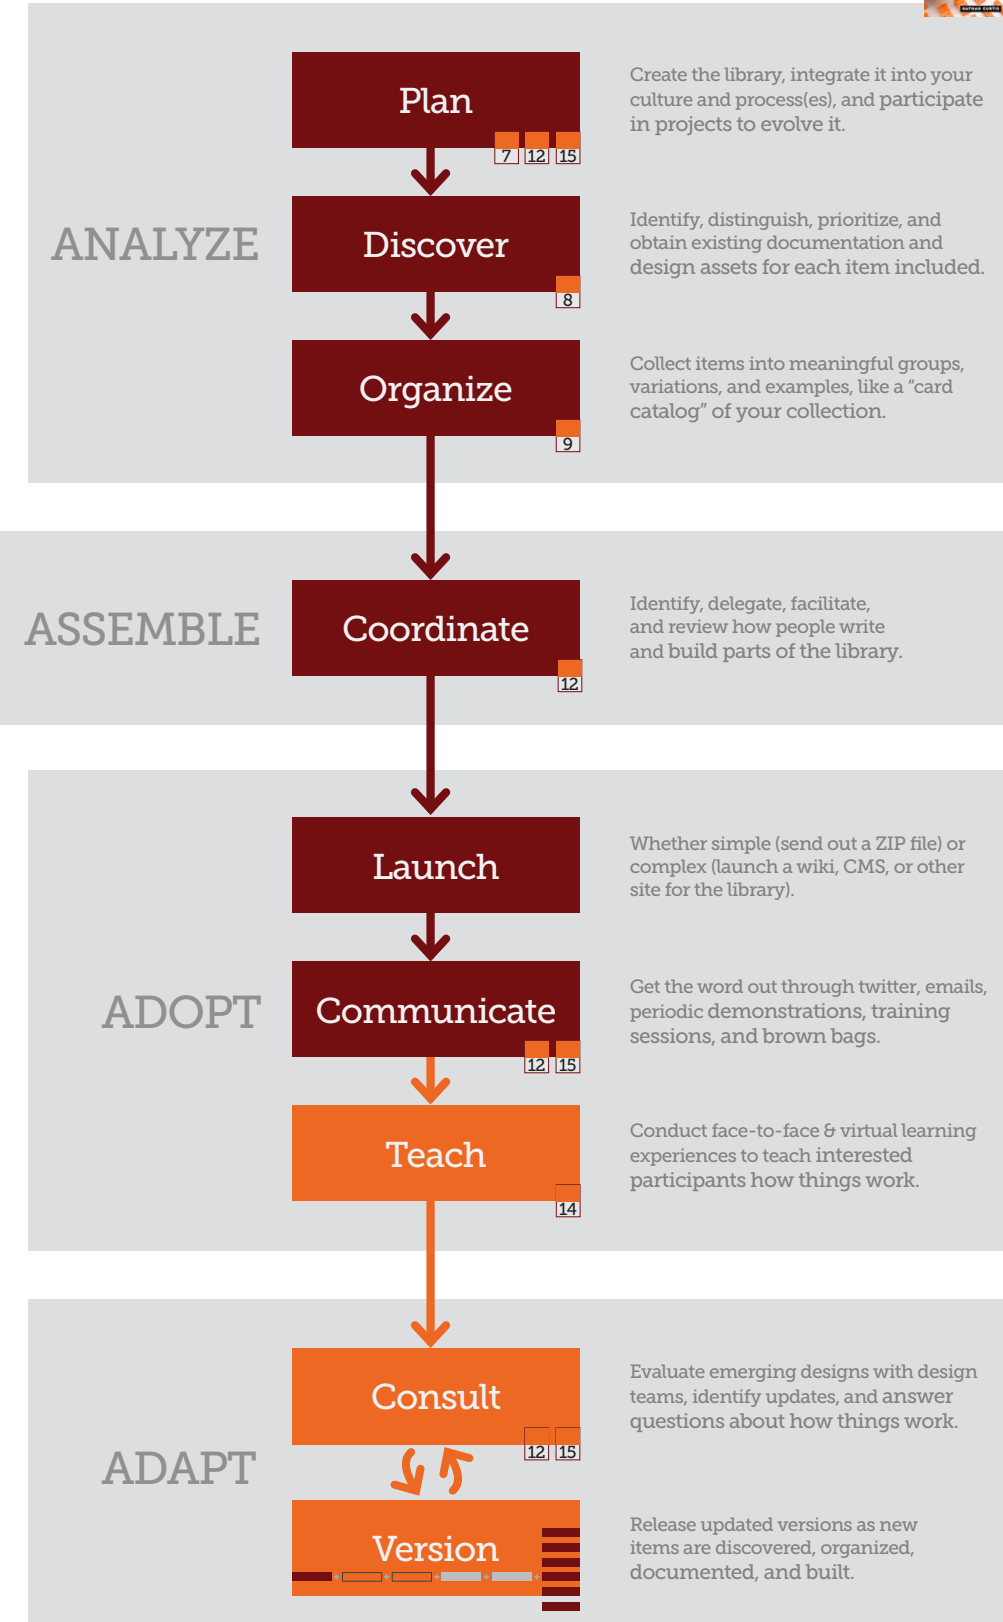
ANALYZE

Plan
7 12 15
Create the library, integrate it into your culture and process(es), and participate in projects to evolve it.

Discover
8
Identify, distinguish, prioritize, and obtain existing documentation and design assets for each item included.

Organize
9
Collect items into meaningful groups, variations, and examples, like a "card catalog" of your collection.

ASSEMBLE

Coordinate
12
Identify, delegate, facilitate, and review how people write and build parts of the library.

ADOPT

Launch
Whether simple (send out a ZIP file) or complex (launch a wiki, CMS, or other site for the library).

Communicate
12 15
Get the word out through twitter, emails, periodic demonstrations, training sessions, and brown bags.

Teach
14
Conduct face-to-face & virtual learning experiences to teach interested participants how things work.

ADAPT

Consult
12 15
Evaluate emerging designs with design teams, identify updates, and answer questions about how things work.

Version
Release updated versions as new items are discovered, organized, documented, and built.